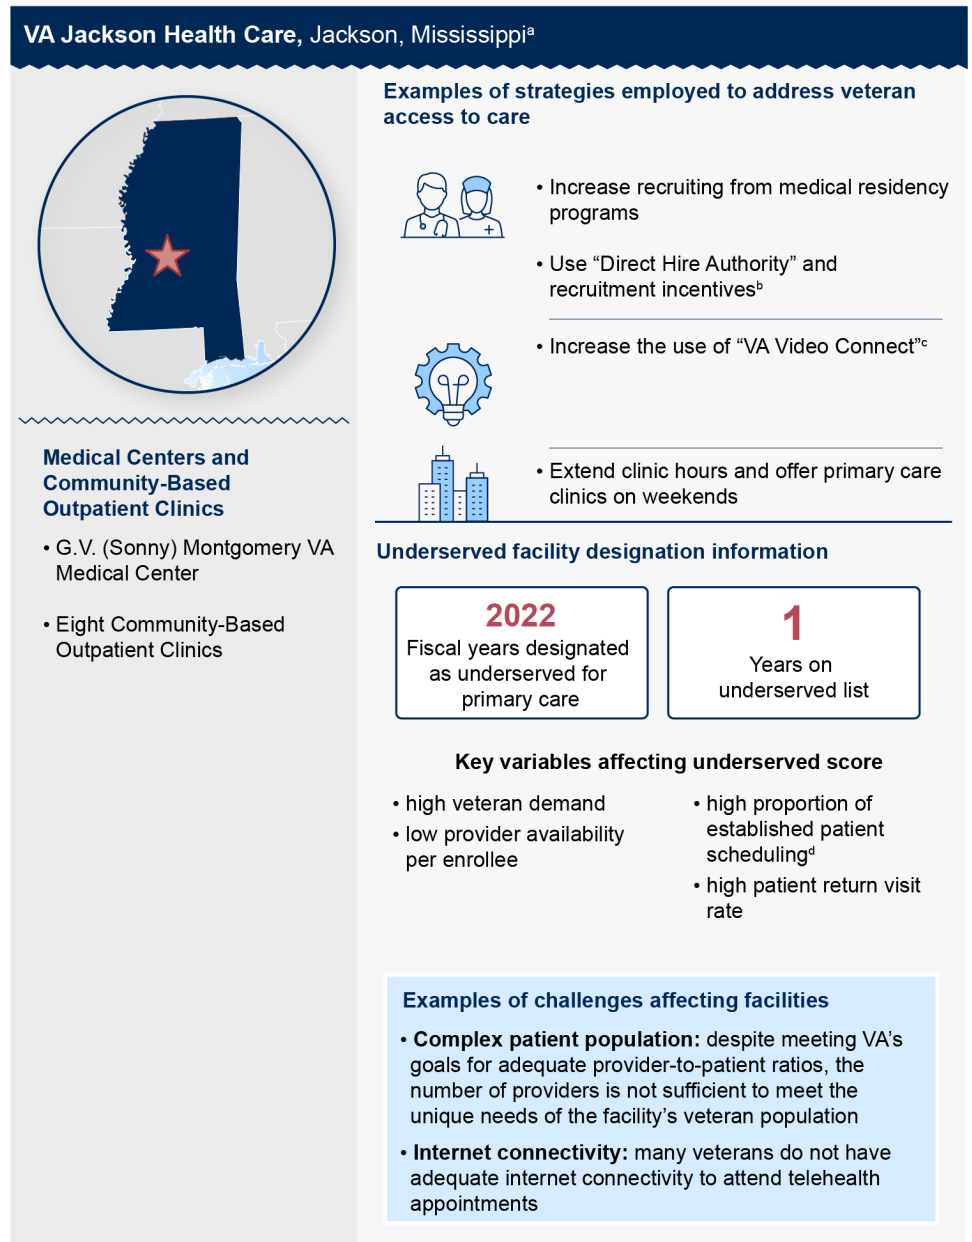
VA Jackson Health Care, Jackson, Mississippi$^{a}$

Medical Centers and Community-Based Outpatient Clinics

• G.V. (Sonny) Montgomery VA Medical Center

• Eight Community-Based Outpatient Clinics

Examples of strategies employed to address veteran access to care

• Increase recruiting from medical residency programs

• Use “Direct Hire Authority” and recruitment incentives$^{b}$

• Increase the use of “VA Video Connect”$^{c}$

• Extend clinic hours and offer primary care clinics on weekends

Underserved facility designation information

2022
Fiscal years designated as underserved for primary care

1
Years on underserved list

Key variables affecting underserved score

• high veteran demand
• low provider availability per enrollee

• high proportion of established patient scheduling$^{d}$
• high patient return visit rate

Examples of challenges affecting facilities

• Complex patient population: despite meeting VA’s goals for adequate provider-to-patient ratios, the number of providers is not sufficient to meet the unique needs of the facility’s veteran population

• Internet connectivity: many veterans do not have adequate internet connectivity to attend telehealth appointments